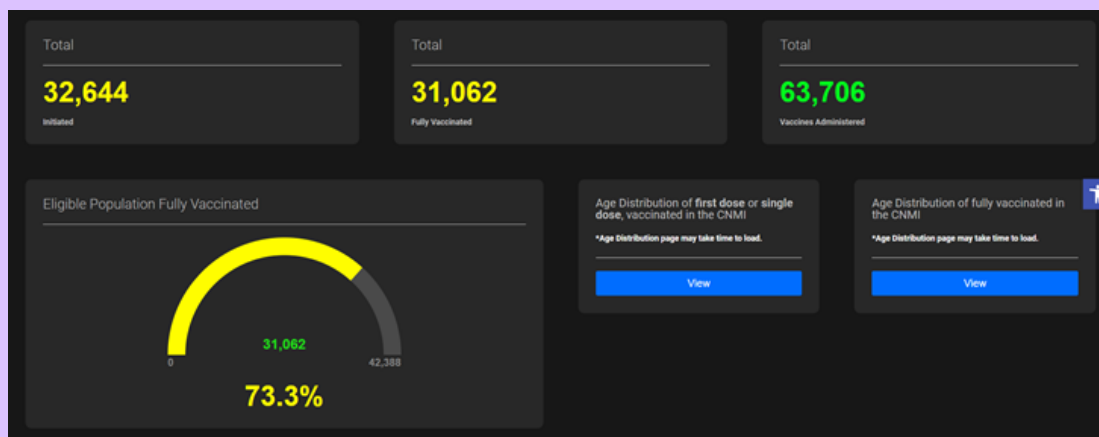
Total

32,644

Initiated

Total

31,062

Fully Vaccinated

Total

63,706

Vaccines Administered

Eligible Population Fully Vaccinated

0

31,062

42,388

73.3%

Age Distribution of **first dose** or **single dose**, vaccinated in the CNMI

*Age Distribution page may take time to load.

View

Age Distribution of fully vaccinated in the CNMI

*Age Distribution page may take time to load.

View